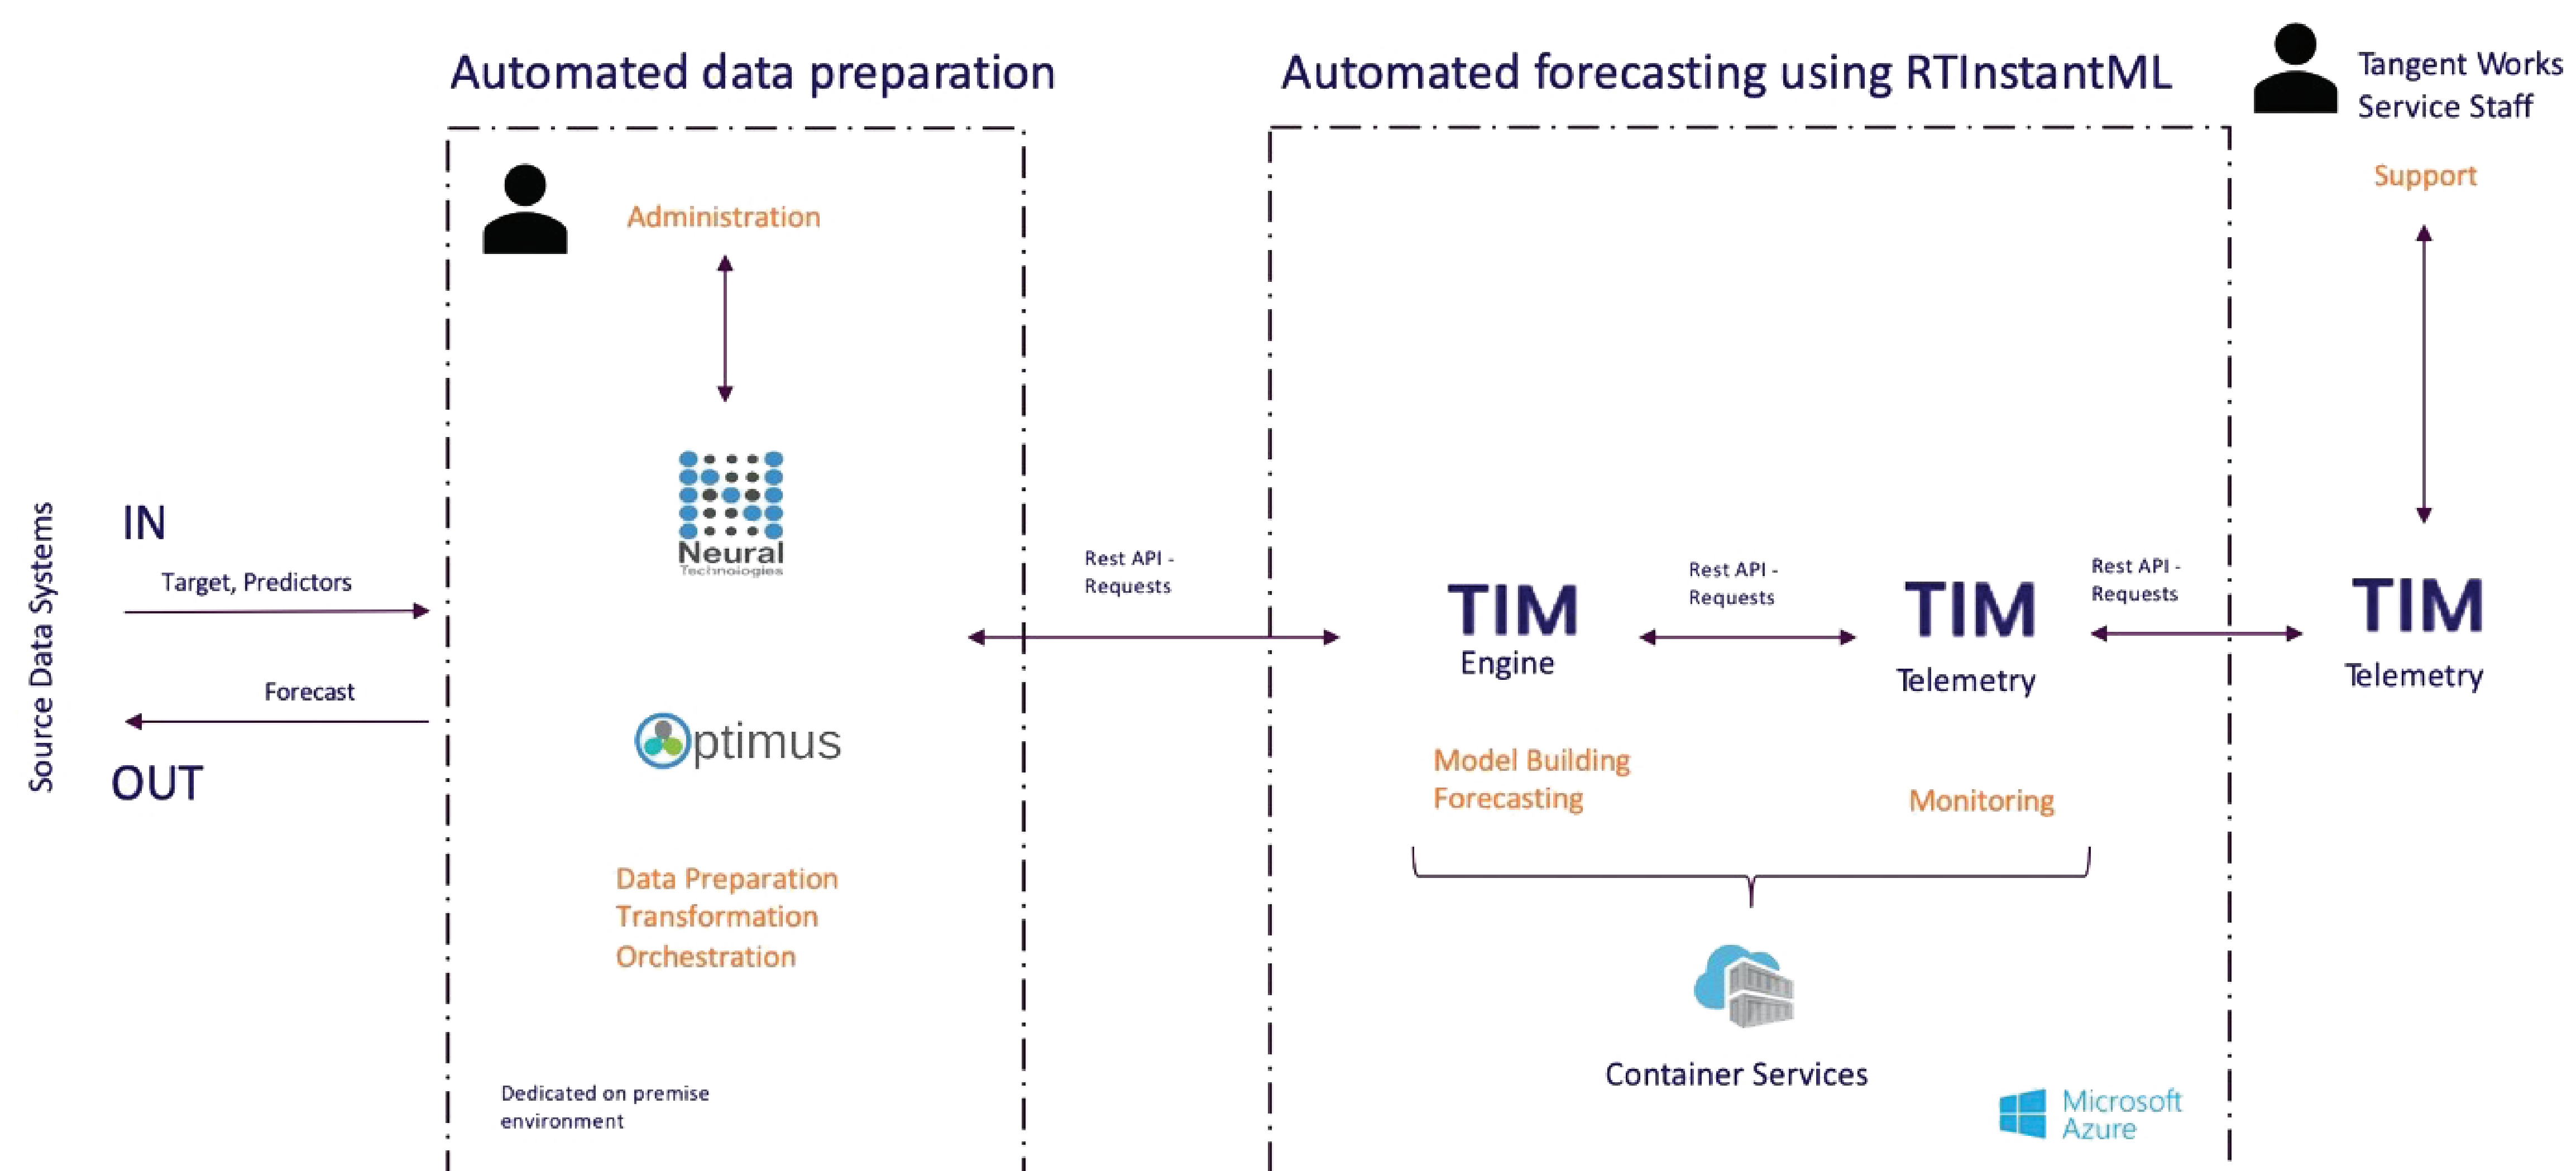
Automated data preparation

Automated forecasting using RTInstantML

Tangent Works Service Staff

Support

Administration

Neural Technologies

Source Data Systems

IN

Target, Predictors

Forecast

OUT

Optimus

Data Preparation
Transformation
Orchestration

Dedicated on premise environment

Rest API - Requests

TIM Engine

Rest API - Requests

TIM Telemetry

Rest API - Requests

TIM Telemetry

Model Building
Forecasting

Monitoring

Container Services

Microsoft Azure